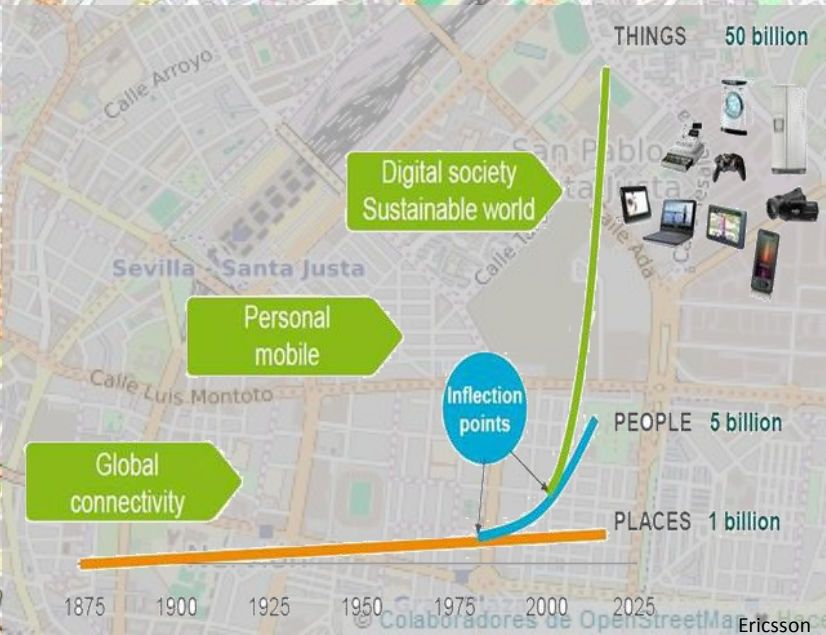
THINGS 50 billion

Calle Arroyo

San Pablo
Santa Justa

Digital society
Sustainable world

Calle Luis
Calle Ada

Sevilla - Santa Justa

Personal
mobile

Calle Luis Montoto

Inflection
points

PEOPLE 5 billion

Global
connectivity

PLACES 1 billion

1875 1900 1925 1950 1975 2000 2025

© Colaboradores de OpenStreetMap

Ericsson